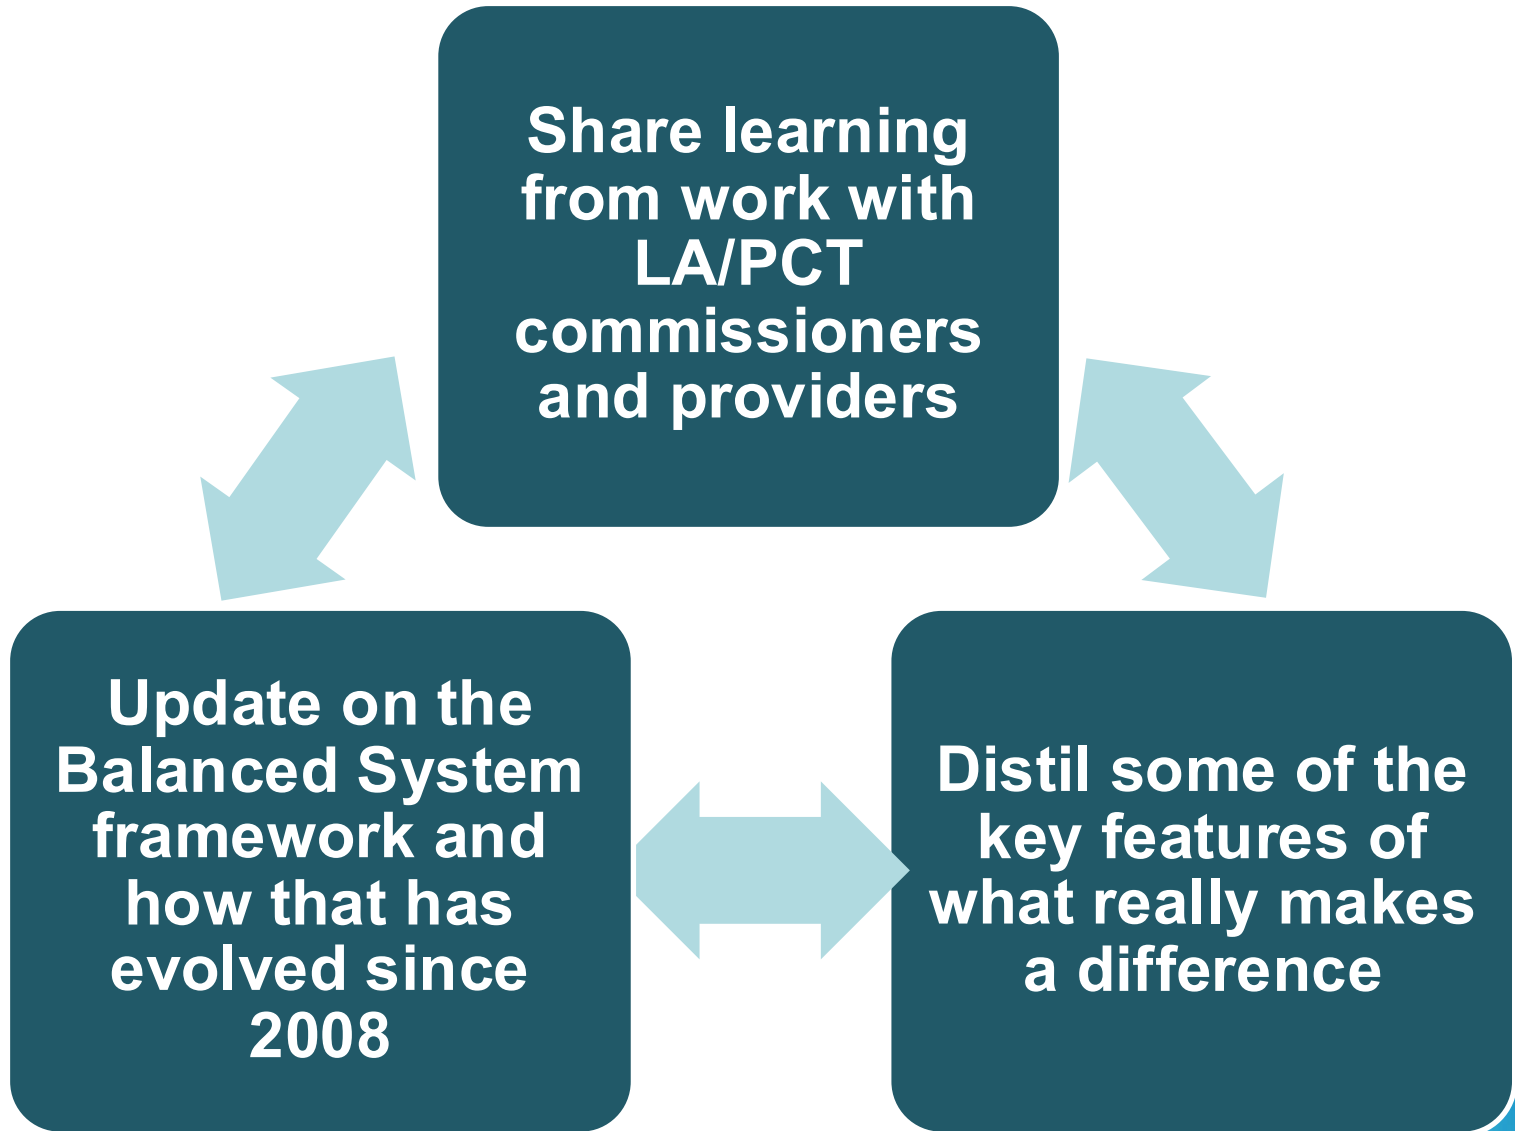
Share learning from work with LA/PCT commissioners and providers

Update on the Balanced System framework and how that has evolved since 2008

Distil some of the key features of what really makes a difference